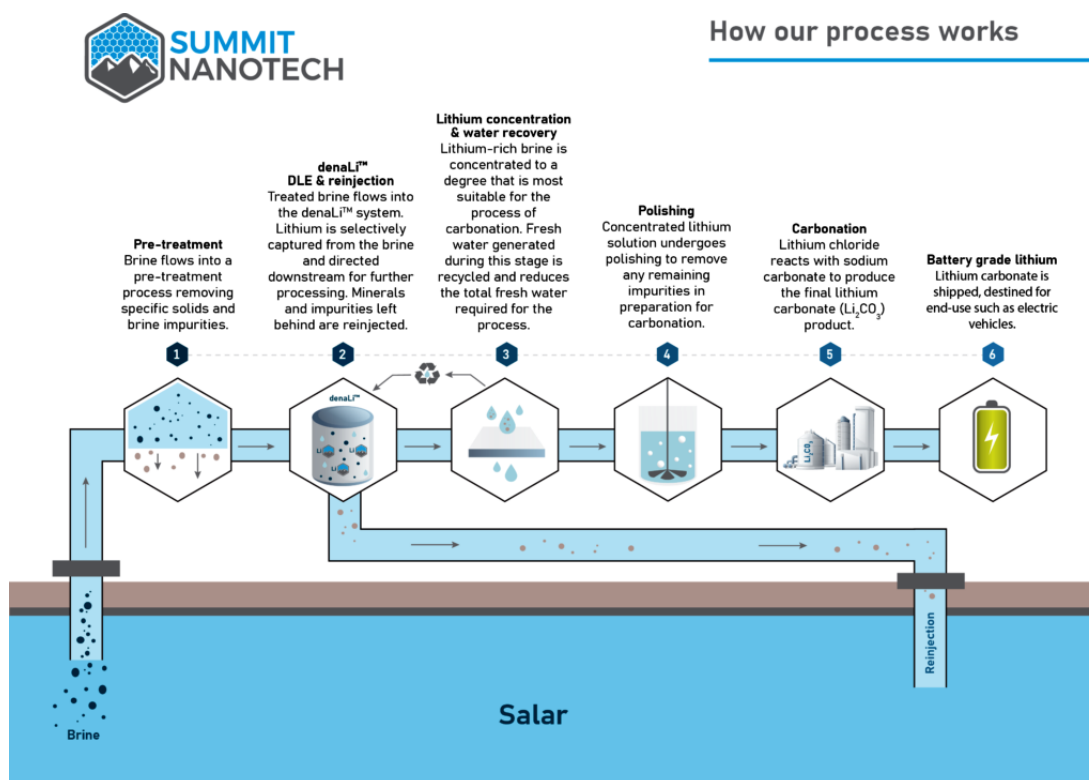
SUMMIT NANOTECH

How our process works

Pre-treatment
Brine flows into a pre-treatment process removing specific solids and brine impurities.

denaLi™
DLE & reinjection
Treated brine flows into the denaLi™ system. Lithium is selectively captured from the brine and directed downstream for further processing. Minerals and impurities left behind are reinjected.

Lithium concentration & water recovery
Lithium-rich brine is concentrated to a degree that is most suitable for the process of carbonation. Fresh water generated during this stage is recycled and reduces the total fresh water required for the process.

Polishing
Concentrated lithium solution undergoes polishing to remove any remaining impurities in preparation for carbonation.

Carbonation
Lithium chloride reacts with sodium carbonate to produce the final lithium carbonate ($Li_2CO_3$) product.

Battery grade lithium
Lithium carbonate is shipped, destined for end-use such as electric vehicles.

1

2

3

4

5

6

denaLi™

Li

Li

Li

$Li_2CO_3$

Salar

Brine

Reinjection